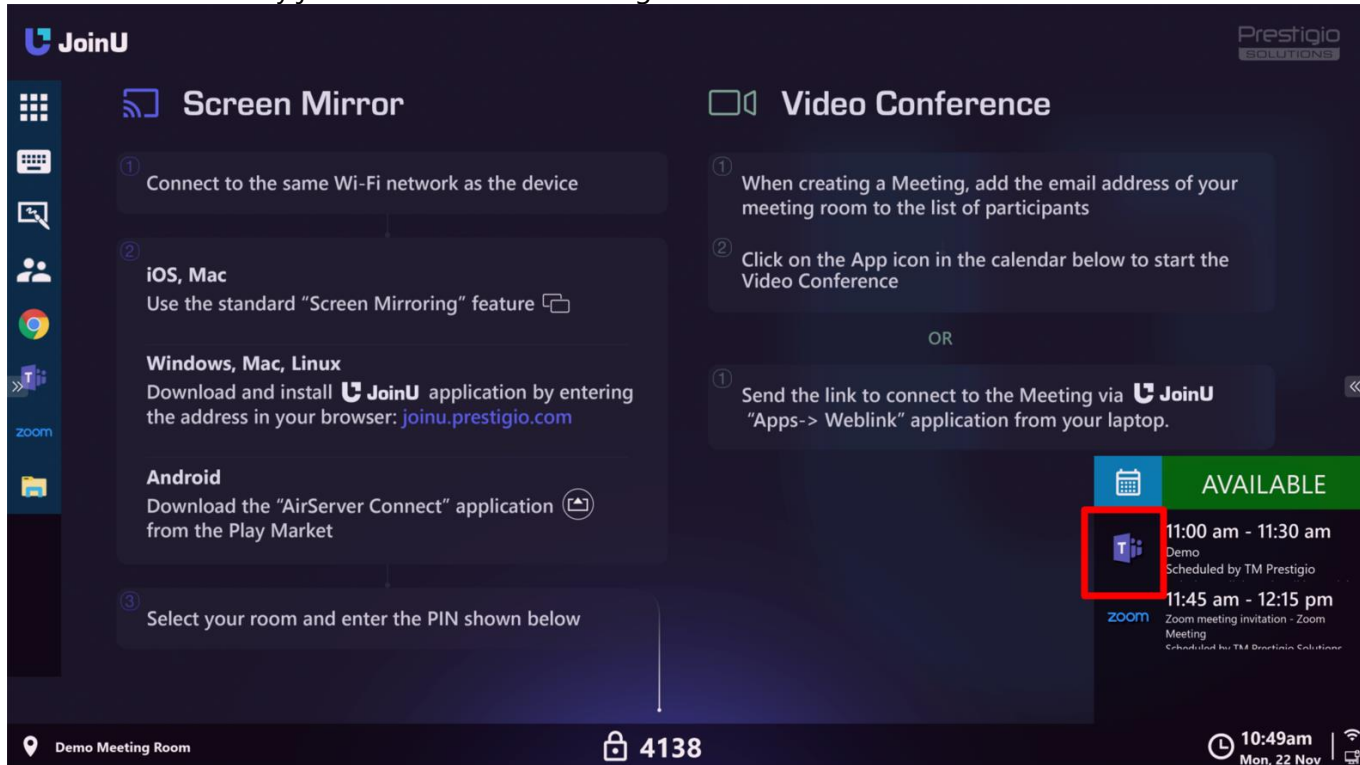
JoinU

Prestigio SOLUTIONS

zoom

Screen Mirror

① Connect to the same Wi-Fi network as the device

②
iOS, Mac
Use the standard "Screen Mirroring" feature

Windows, Mac, Linux
Download and install JoinU application by entering the address in your browser: joinu.prestigio.com

Android
Download the "AirServer Connect" application from the Play Market

③ Select your room and enter the PIN shown below

Video Conference

① When creating a Meeting, add the email address of your meeting room to the list of participants

② Click on the App icon in the calendar below to start the Video Conference

OR

① Send the link to connect to the Meeting via JoinU "Apps-> Weblink" application from your laptop.

AVAILABLE

11:00 am - 11:30 am
Demo
Scheduled by TM Prestigio

zoom
11:45 am - 12:15 pm
Zoom meeting invitation - Zoom Meeting
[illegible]

Demo Meeting Room

4138

10:49am
Mon, 22 Nov